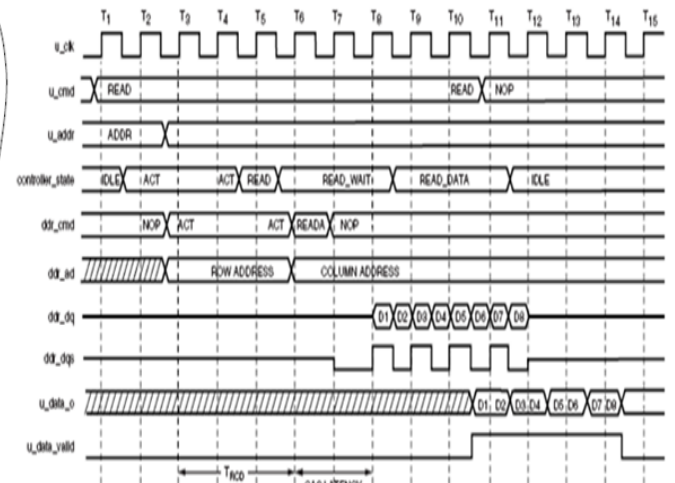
$T_1$ $T_2$ $T_3$ $T_4$ $T_5$ $T_6$ $T_7$ $T_8$ $T_9$ $T_{10}$ $T_{11}$ $T_{12}$ $T_{13}$ $T_{14}$ $T_{15}$

u_clk

u_cmd READ READ NOP

u_addr ADDR

controller_state IDLE ACT ACT READ READ_WAIT READ_DATA IDLE

ddr_cmd NOP ACT ACT READA NOP

ddr_ad ROW ADDRESS COLUMN ADDRESS

ddr_dq D1 D2 D3 D4 D5 D6 D7 D8

ddr_dqs

u_data_o D1 D2 D3 D4 D5 D6 D7 D8

u_data_valid

$T_{RCD}$ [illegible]